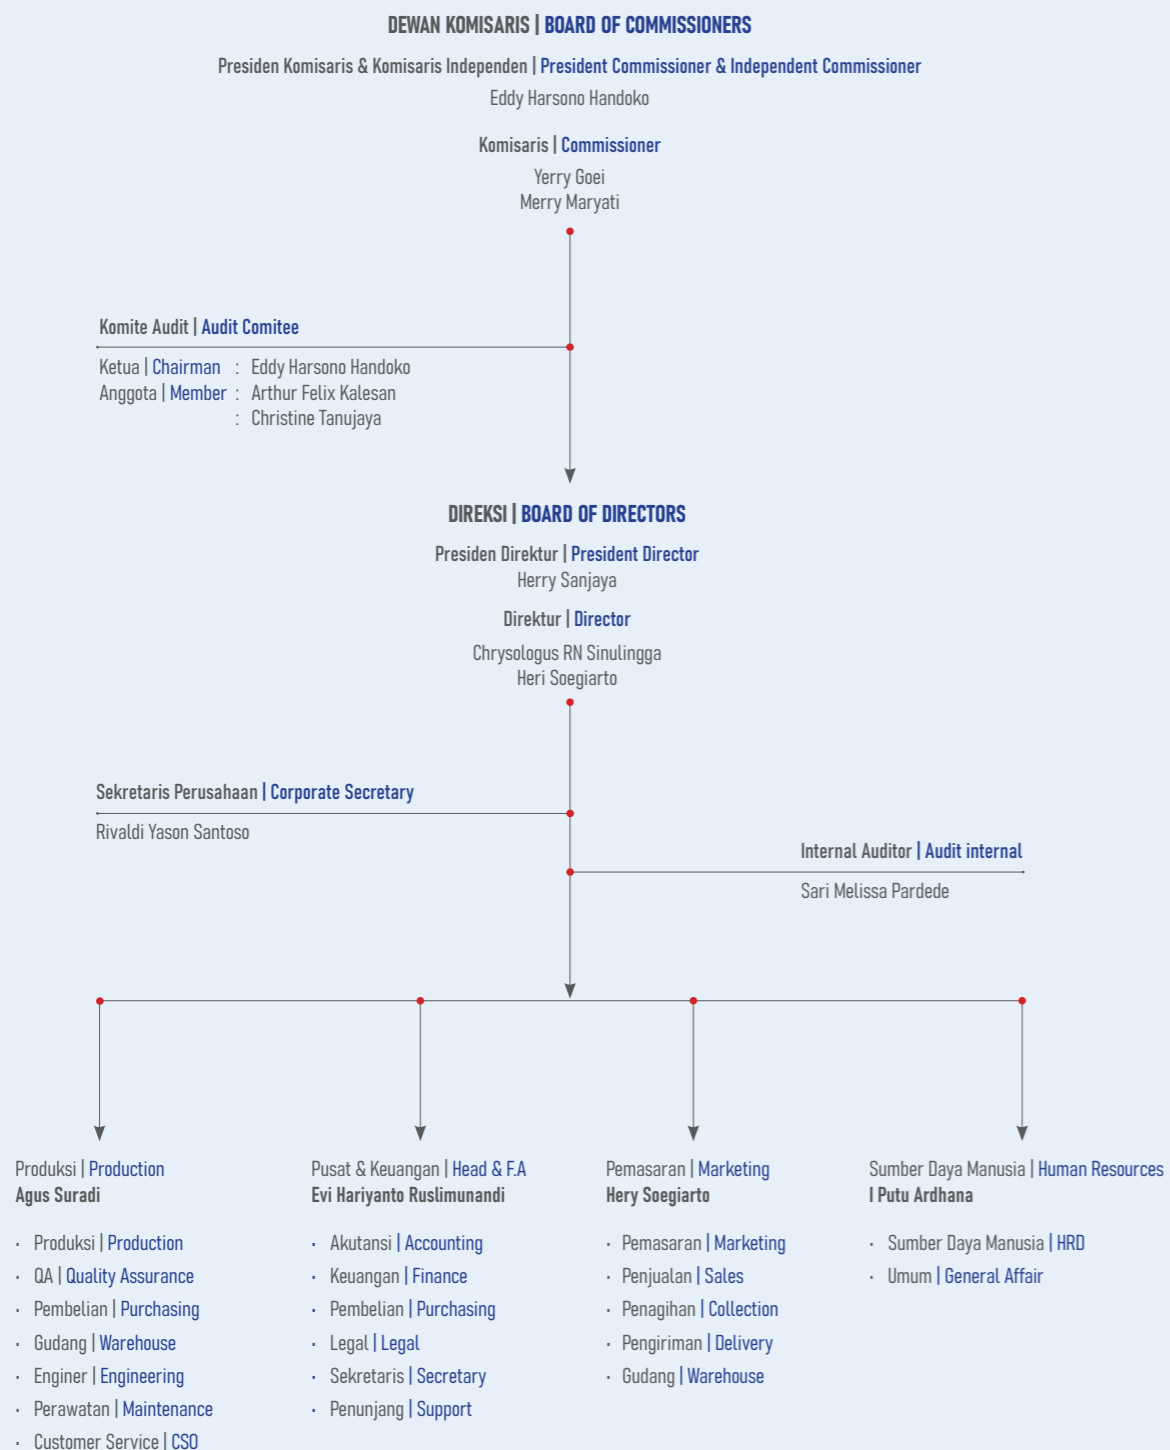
DEWAN KOMISARIS | BOARD OF COMMISSIONERS

Presiden Komisaris & Komisaris Independen | President Commissioner & Independent Commissioner

Eddy Harsono Handoko

Komisaris | Commissioner

Yerry Goei
Merry Maryati

Komite Audit | Audit Comitee

Ketua | Chairman : Eddy Harsono Handoko
Anggota | Member : Arthur Felix Kalesan
: Christine Tanujaya

DIREKSI | BOARD OF DIRECTORS

Presiden Direktur | President Director
Herry Sanjaya

Direktur | Director

Chrysologus RN Sinulingga
Heri Soegiarto

Sekretaris Perusahaan | Corporate Secretary

Rivaldi Yason Santoso

Internal Auditor | Audit internal

Sari Melissa Pardede

Produksi | Production
Agus Suradi

· Produksi | Production
· QA | Quality Assurance
· Pembelian | Purchasing
· Gudang | Warehouse
· Enginer | Engineering
· Perawatan | Maintenance
· Customer Service | CSO

Pusat & Keuangan | Head & F.A
Evi Hariyanto Ruslimunandi

· Akutansi | Accounting
· Keuangan | Finance
· Pembelian | Purchasing
· Legal | Legal
· Sekretaris | Secretary
· Penunjang | Support

Pemasaran | Marketing
Hery Soegiarto

· Pemasaran | Marketing
· Penjualan | Sales
· Penagihan | Collection
· Pengiriman | Delivery
· Gudang | Warehouse

Sumber Daya Manusia | Human Resources
I Putu Ardhana

· Sumber Daya Manusia | HRD
· Umum | General Affair